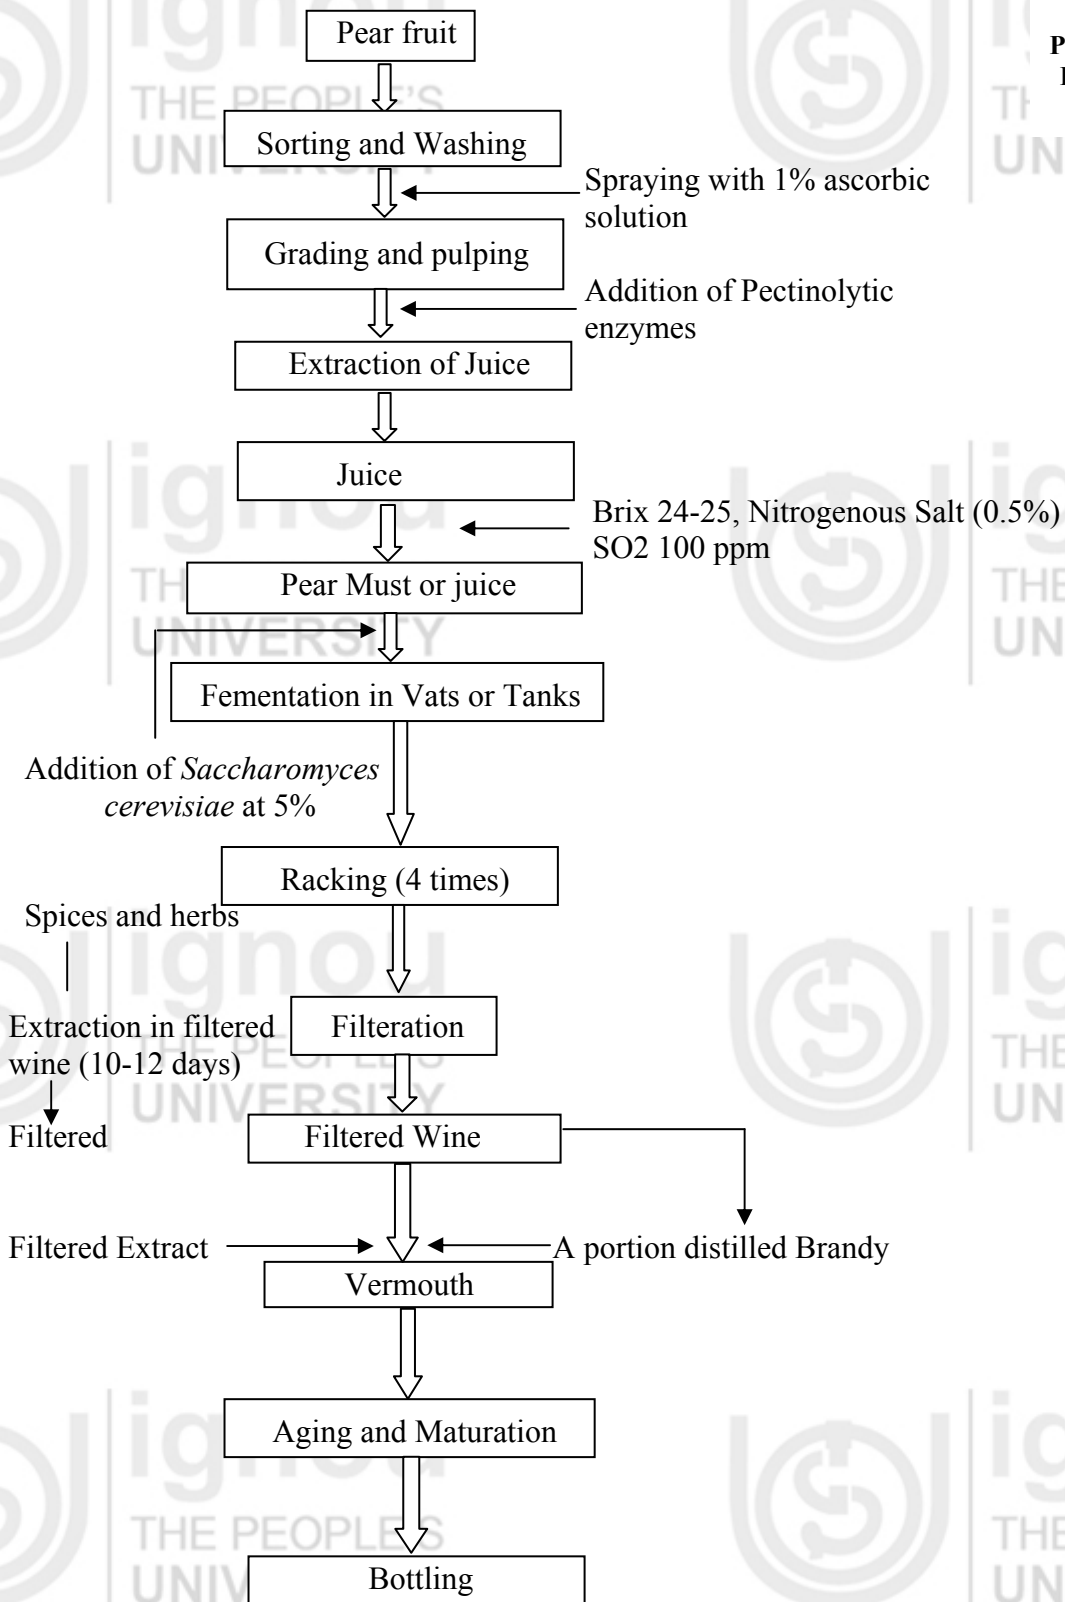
Pear fruit

Sorting and Washing

Spraying with 1% ascorbic solution

Grading and pulping

Addition of Pectinolytic enzymes

Extraction of Juice

Juice

Brix 24-25, Nitrogenous Salt (0.5%) SO2 100 ppm

Pear Must or juice

Fementation in Vats or Tanks

Addition of *Saccharomyces cerevisiae* at 5%

Racking (4 times)

Spices and herbs

Extraction in filtered wine (10-12 days)

Filtered

Filteration

Filtered Wine

Filtered Extract

A portion distilled Brandy

Vermouth

Aging and Maturation

Bottling

P

I

THE PEOPLE'S UNIVERSITY